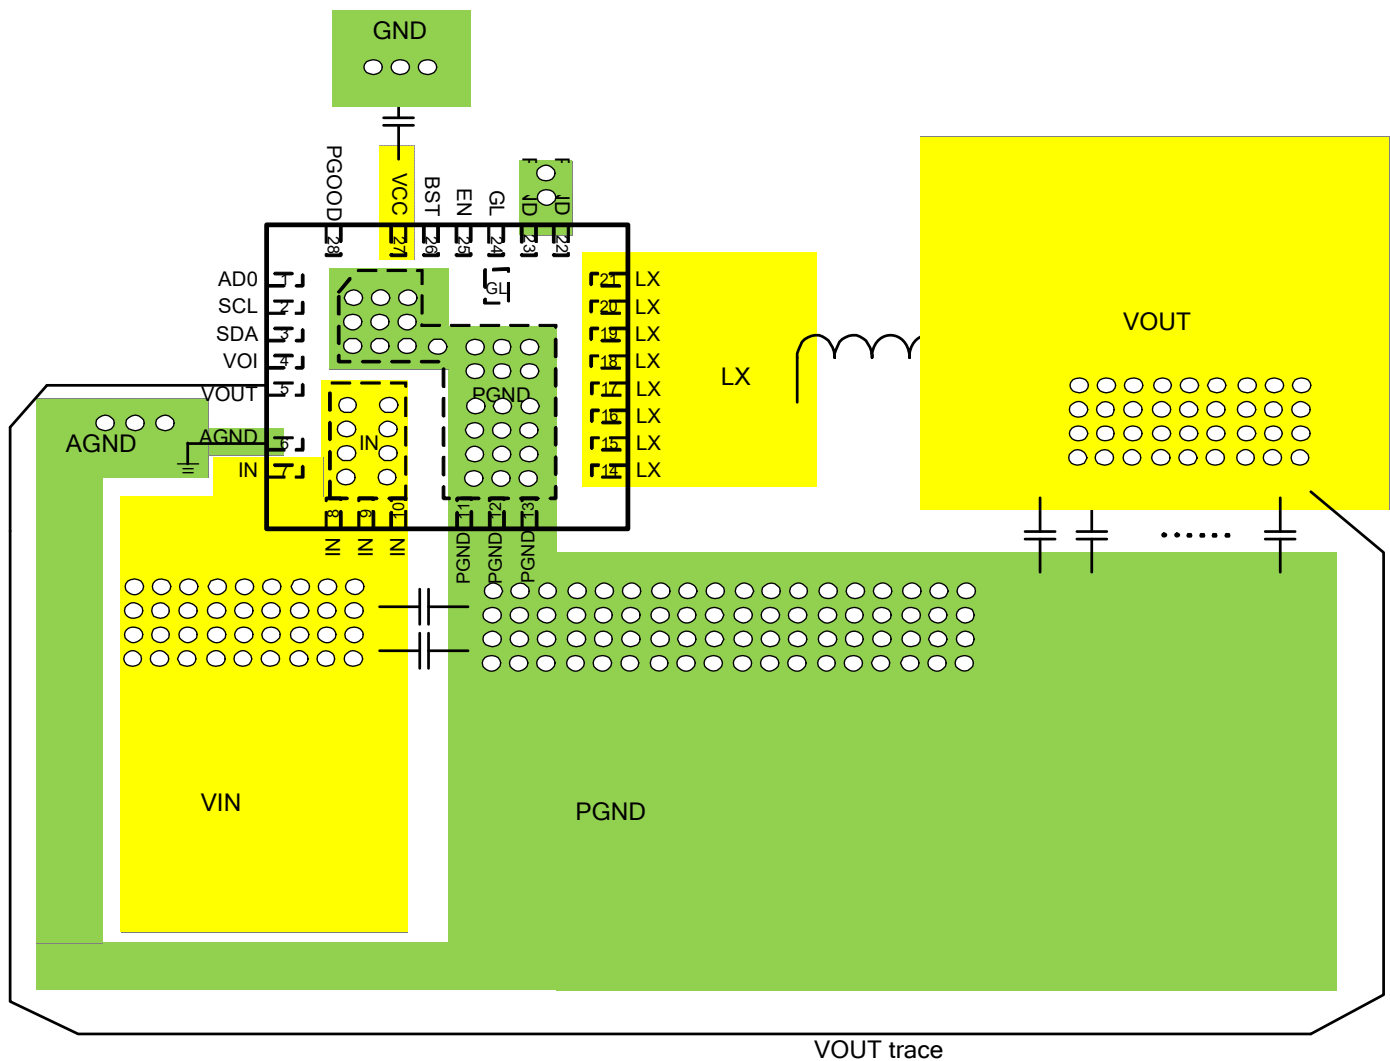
GND

PGOOD
VCC
BST
EN
GL
PGND
PGND
28
27
26
25
24
23
22

AD0 1
SCL 2
SDA 3
VOI 4
VOUT 5
AGND 6
IN 7

GL

PGND

IN

21 LX
20 LX
19 LX
18 LX
17 LX
16 LX
15 LX
14 LX

LX

VOUT

AGND

8
9
10
11
12
13
IN
IN
IN
PGND
PGND
PGND

......

VIN

PGND

VOUT trace